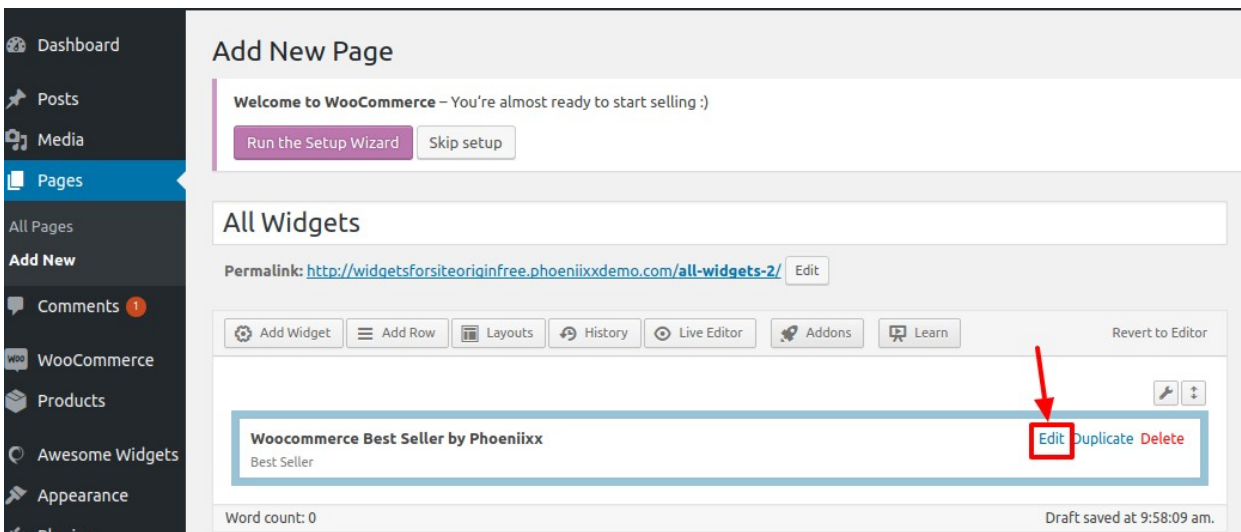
Dashboard
Posts
Media
Pages
All Pages
Add New
Comments 1
WooCommerce
Products
Awesome Widgets
Appearance

Add New Page

Welcome to WooCommerce – You're almost ready to start selling :)

Run the Setup Wizard Skip setup

All Widgets

Permalink: http://widgetsforsiteoriginfree.phoeniixxdemo.com/all-widgets-2/ Edit

Add Widget Add Row Layouts History Live Editor Addons Learn Revert to Editor

Woocommerce Best Seller by Phoeniixx
Best Seller
Edit Duplicate Delete

Word count: 0
Draft saved at 9:58:09 am.